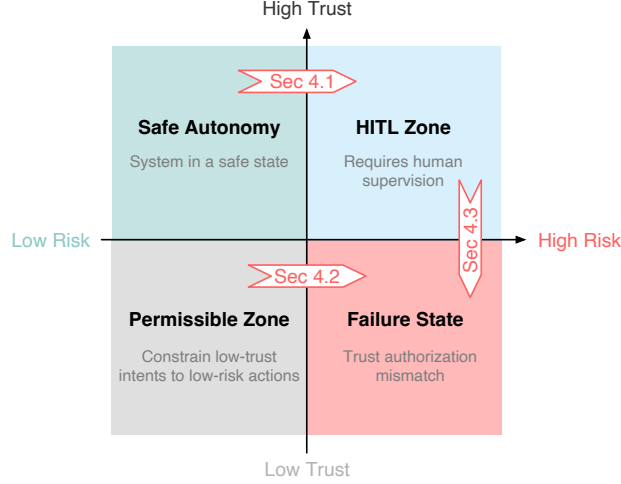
High Trust

Sec 4.1

Safe Autonomy

System in a safe state

HITL Zone

Requires human supervision

Sec 4.3

Low Risk

High Risk

Sec 4.2

Permissible Zone

Constrain low-trust intents to low-risk actions

Failure State

Trust authorization mismatch

Low Trust